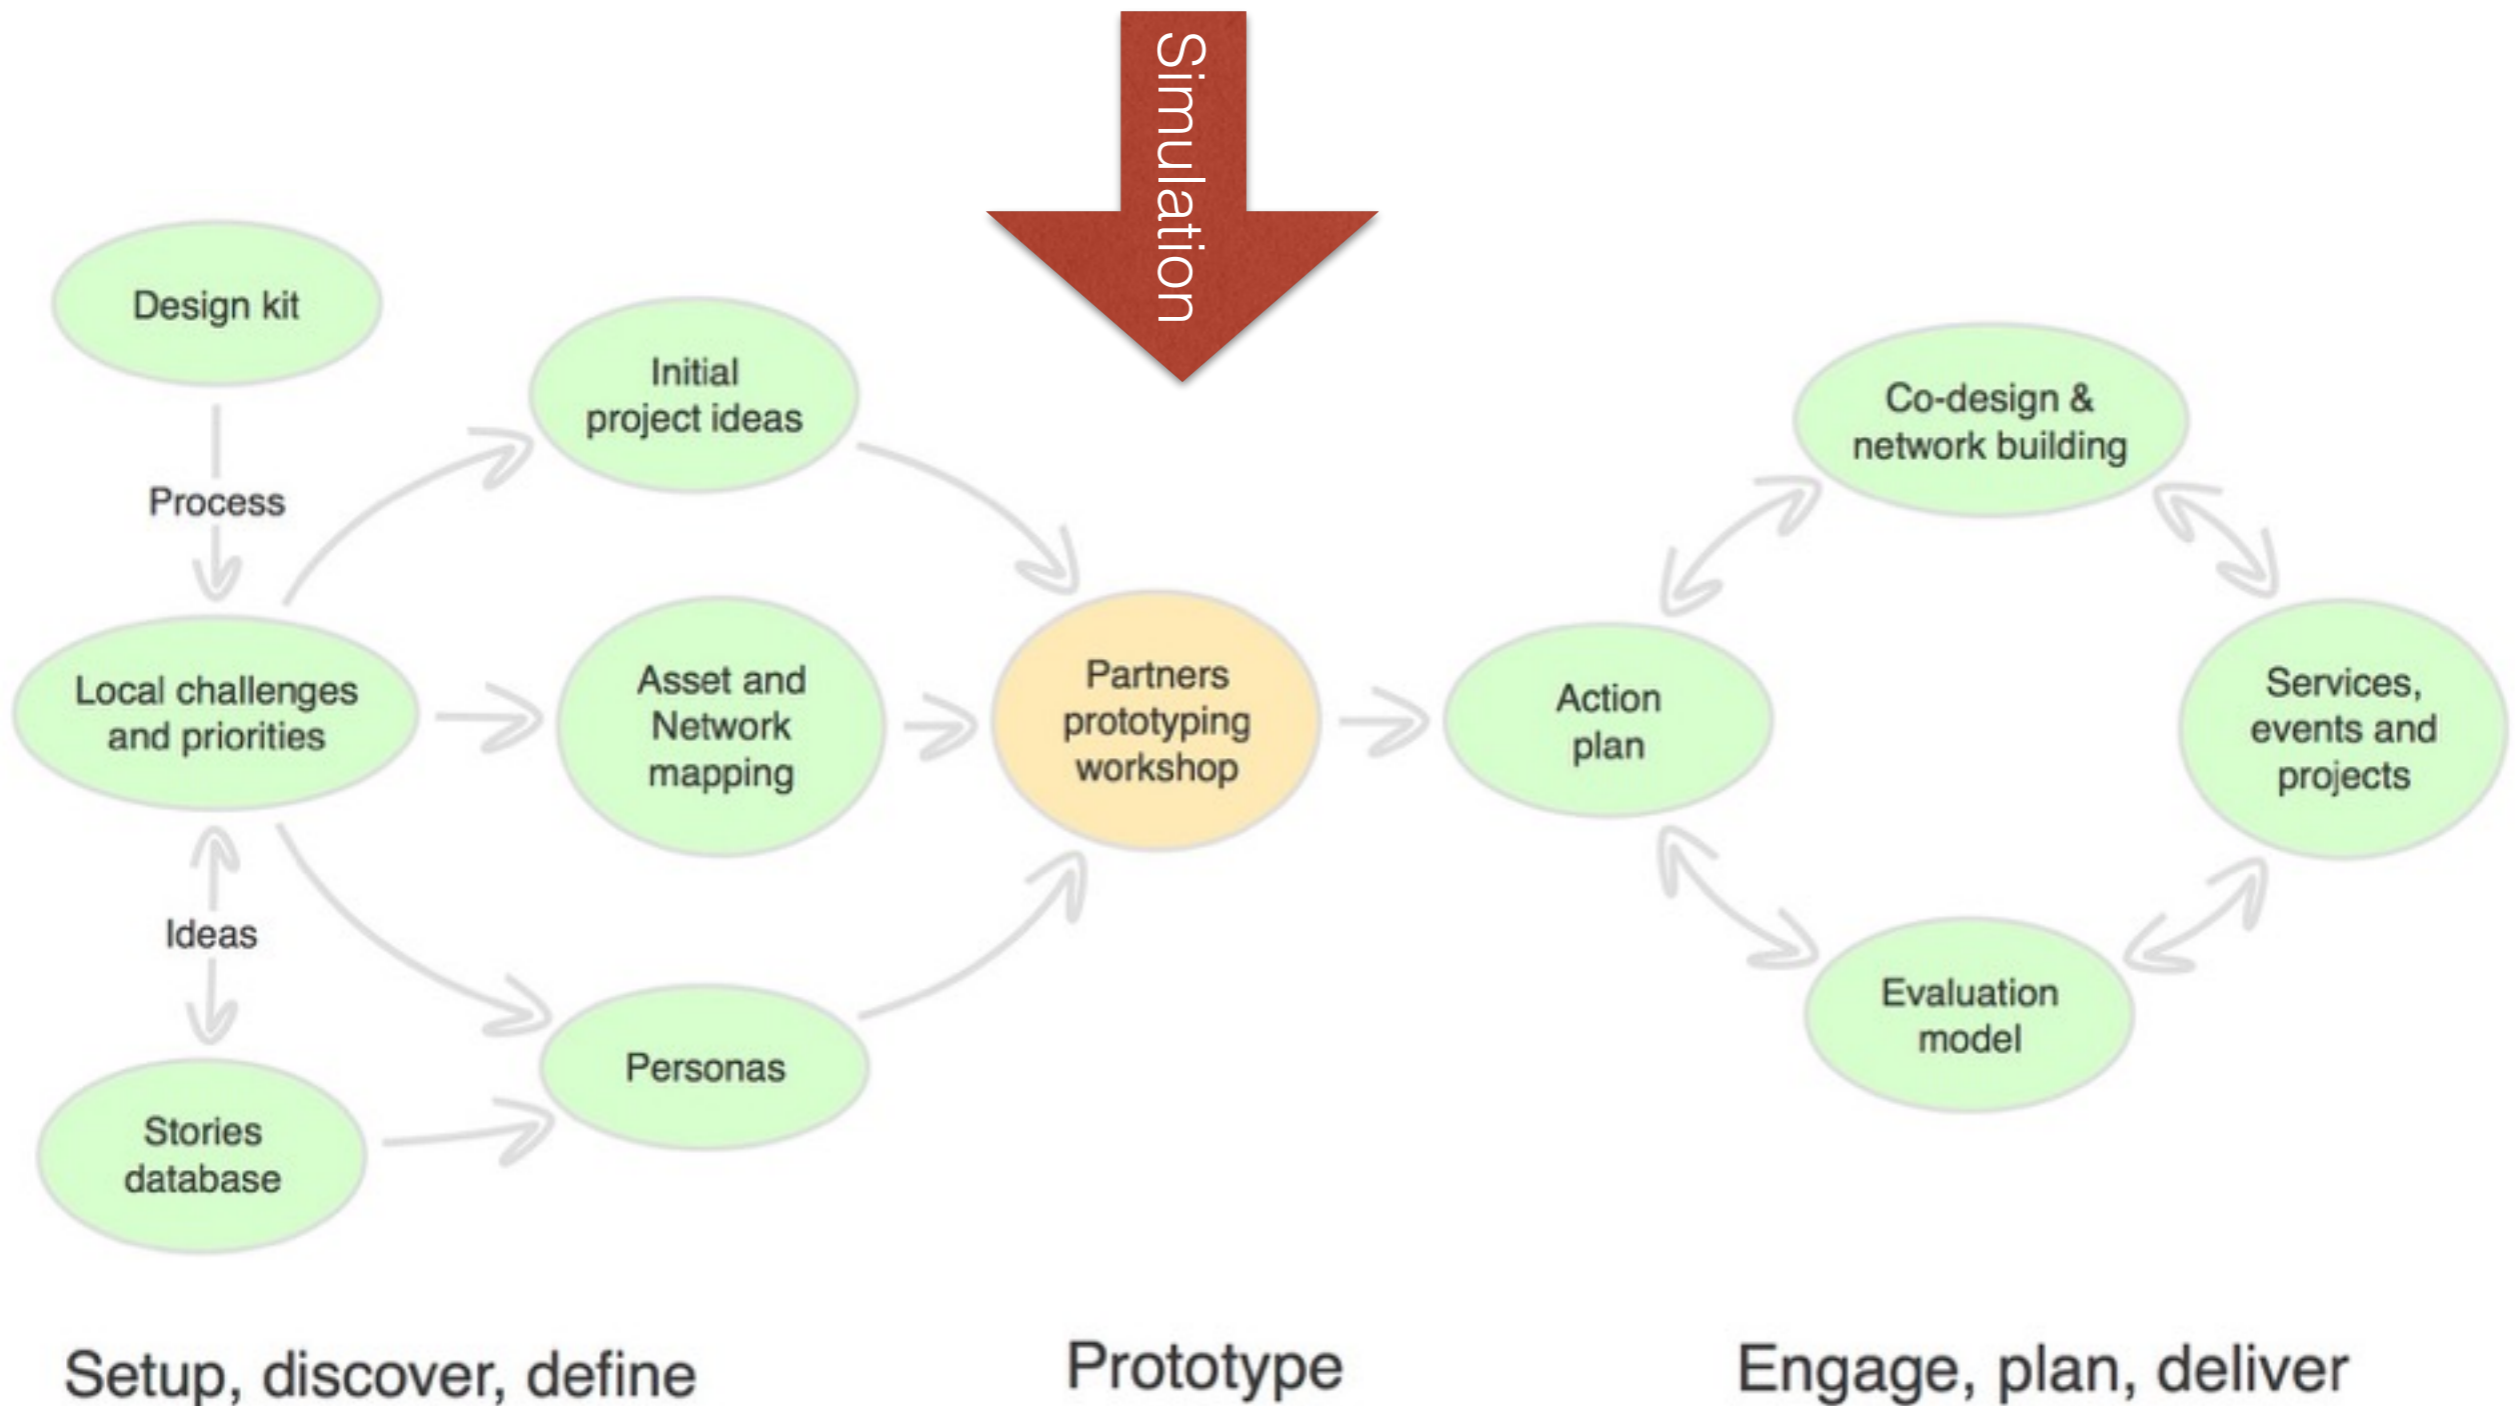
Simulation

Design kit

Process

Local challenges and priorities

Ideas

Stories database

Initial project ideas

Asset and Network mapping

Personas

Partners prototyping workshop

Action plan

Co-design & network building

Services, events and projects

Evaluation model

Setup, discover, define

Prototype

Engage, plan, deliver